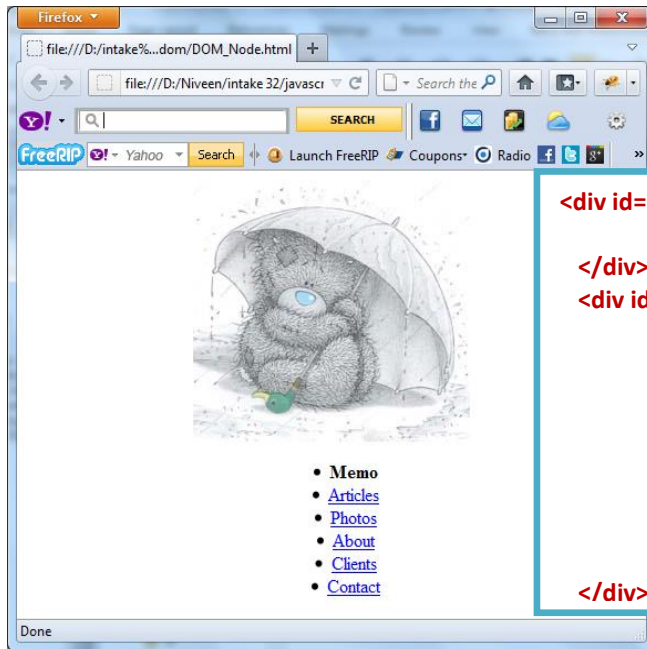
Firefox

file:///D:/intake%...dom/DOM_Node.html +

file:///D:/Niveen/intake 32/javascr

Search the

SEARCH

FreeRIP Yahoo Search Launch FreeRIP Coupons Radio

<div id=

</div>

<div id

</div>

- Memo
- Articles
- Photos
- About
- Clients
- Contact

Done